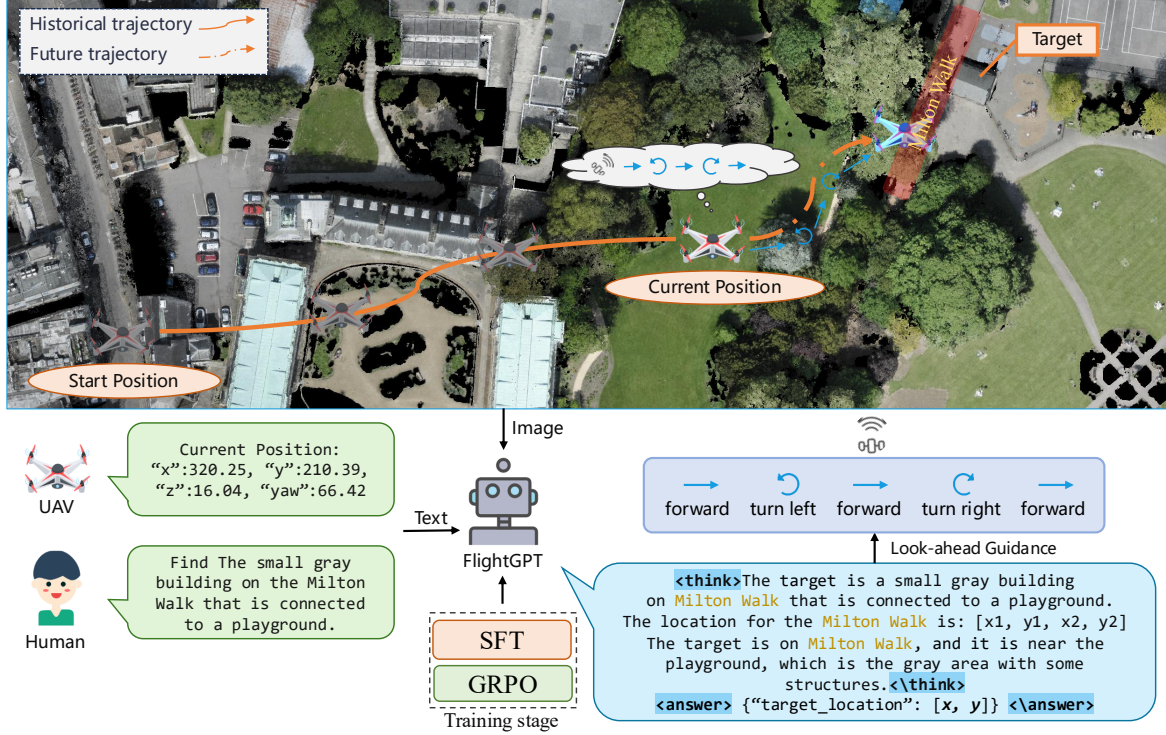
Historical trajectory

Future trajectory

Target

Milton Walk

Current Position

Start Position

Image

UAV

Current Position:
“x”:320.25, “y”:210.39,
“z”:16.04, “yaw”:66.42

Text

FlightGPT

Human

Find The small gray building on the Milton Walk that is connected to a playground.

SFT

GRPO

Training stage

forward turn left forward turn right forward

Look-ahead Guidance

<think>The target is a small gray building on Milton Walk that is connected to a playground. The location for the Milton Walk is: [x1, y1, x2, y2] The target is on Milton Walk, and it is near the playground, which is the gray area with some structures.<\think>
<answer> {“target_location”: [x, y]} <\answer>